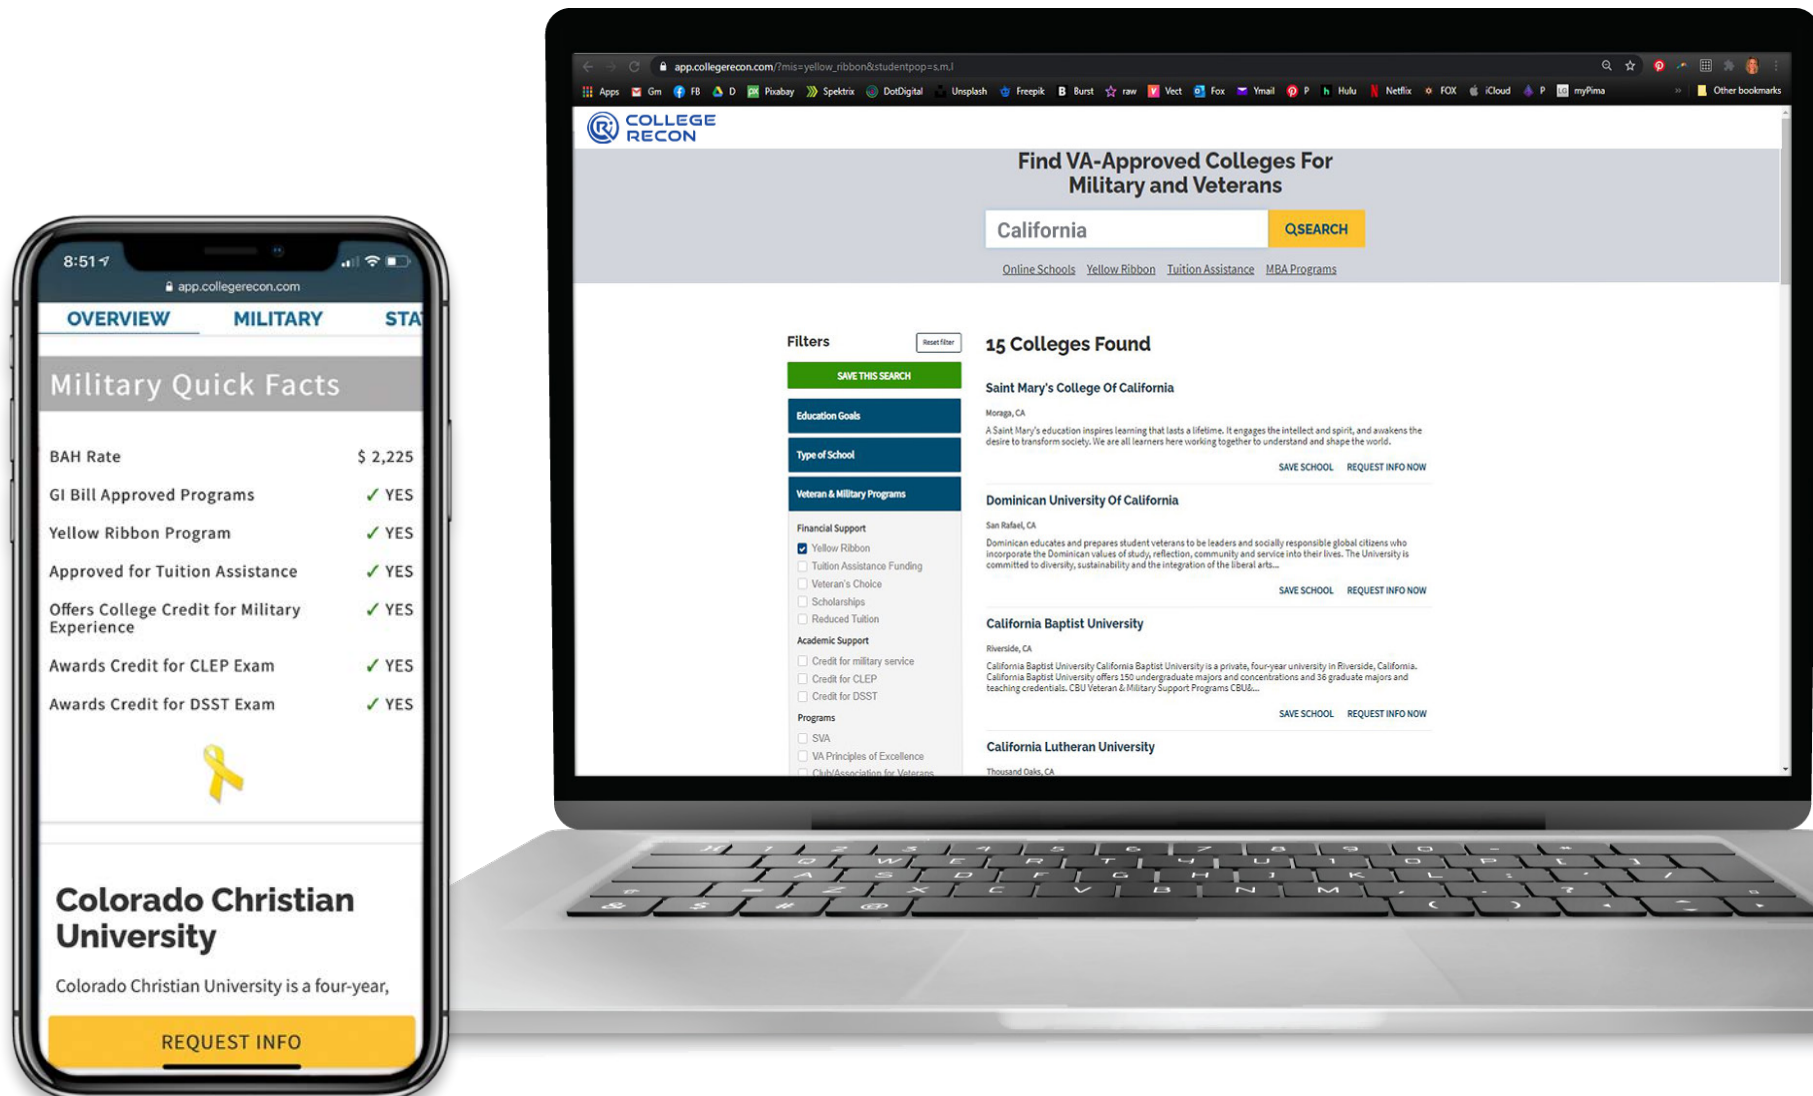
8:51
app.collegerecon.com
OVERVIEW MILITARY STA

Military Quick Facts

| BAH Rate | $ 2,225 |
|---|---|
| GI Bill Approved Programs | ✓ YES |
| Yellow Ribbon Program | ✓ YES |
| Approved for Tuition Assistance | ✓ YES |
| Offers College Credit for Military Experience | ✓ YES |
| Awards Credit for CLEP Exam | ✓ YES |
| Awards Credit for DSST Exam | ✓ YES |

Colorado Christian University

Colorado Christian University is a four-year,

REQUEST INFO

app.collegerecon.com/?mis=yellow_ribbon&studentpop=s.m.l
Apps Gm FB D Pixabay Spektrix DotDigital Unsplash Freepik Burst raw Vect Fox Ymail P Hulu Netflix FOX iCloud P myPima Other bookmarks

COLLEGE RECON

Find VA-Approved Colleges For Military and Veterans

California
SEARCH

Online Schools Yellow Ribbon Tuition Assistance MBA Programs

Filters
Reset filter
SAVE THIS SEARCH
Education Goals
Type of School
Veteran & Military Programs
Financial Support
Yellow Ribbon
Tuition Assistance Funding
Veteran's Choice
Scholarships
Reduced Tuition
Academic Support
Credit for military service
Credit for CLEP
Credit for DSST
Programs
SVA
VA Principles of Excellence
Club/Association for Veterans

15 Colleges Found

Saint Mary's College Of California
Moraga, CA
A Saint Mary's education inspires learning that lasts a lifetime. It engages the intellect and spirit, and awakens the desire to transform society. We are all learners here working together to understand and shape the world.
SAVE SCHOOL REQUEST INFO NOW

Dominican University Of California
San Rafael, CA
Dominican educates and prepares student veterans to be leaders and socially responsible global citizens who incorporate the Dominican values of study, reflection, community and service into their lives. The University is committed to diversity, sustainability and the integration of the liberal arts...
SAVE SCHOOL REQUEST INFO NOW

California Baptist University
Riverside, CA
California Baptist University California Baptist University is a private, four-year university in Riverside, California. California Baptist University offers 150 undergraduate majors and concentrations and 36 graduate majors and teaching credentials. CBU Veteran & Military Support Programs CBU&...
SAVE SCHOOL REQUEST INFO NOW

California Lutheran University
Thousand Oaks, CA